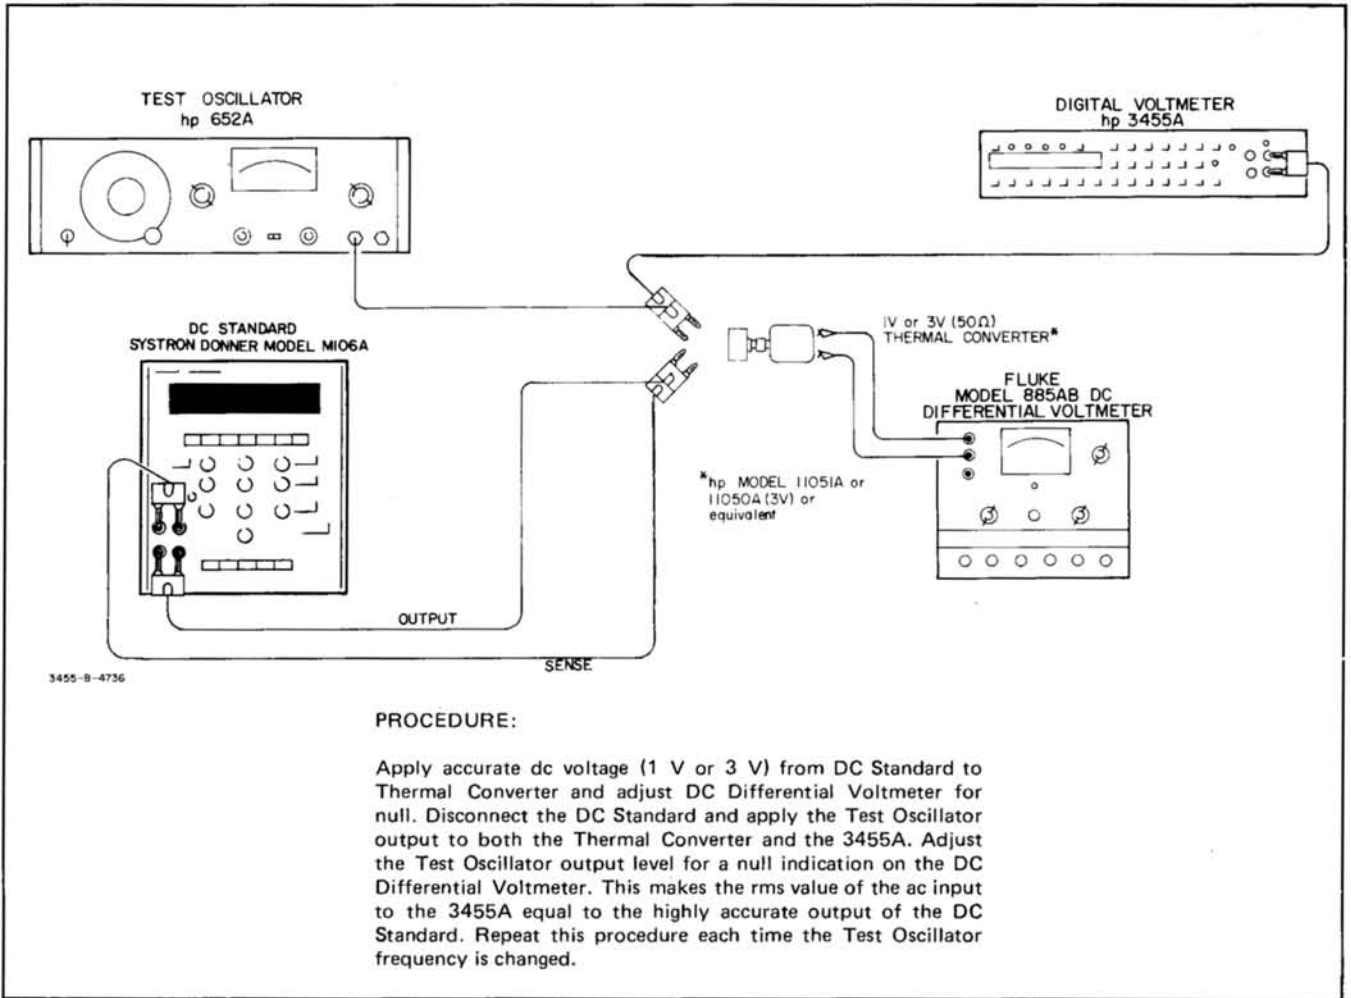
TEST OSCILLATOR
hp 652A

DIGITAL VOLTMETER
hp 3455A

DC STANDARD
SYSTRON DONNER MODEL M106A

1V or 3V (50Ω)
THERMAL CONVERTER*

FLUKE
MODEL 885AB DC
DIFFERENTIAL VOLTMETER

*hp MODEL 11051A or 11050A (3V) or equivalent

OUTPUT

SENSE

3455-B-4736

PROCEDURE:

Apply accurate dc voltage (1 V or 3 V) from DC Standard to Thermal Converter and adjust DC Differential Voltmeter for null. Disconnect the DC Standard and apply the Test Oscillator output to both the Thermal Converter and the 3455A. Adjust the Test Oscillator output level for a null indication on the DC Differential Voltmeter. This makes the rms value of the ac input to the 3455A equal to the highly accurate output of the DC Standard. Repeat this procedure each time the Test Oscillator frequency is changed.